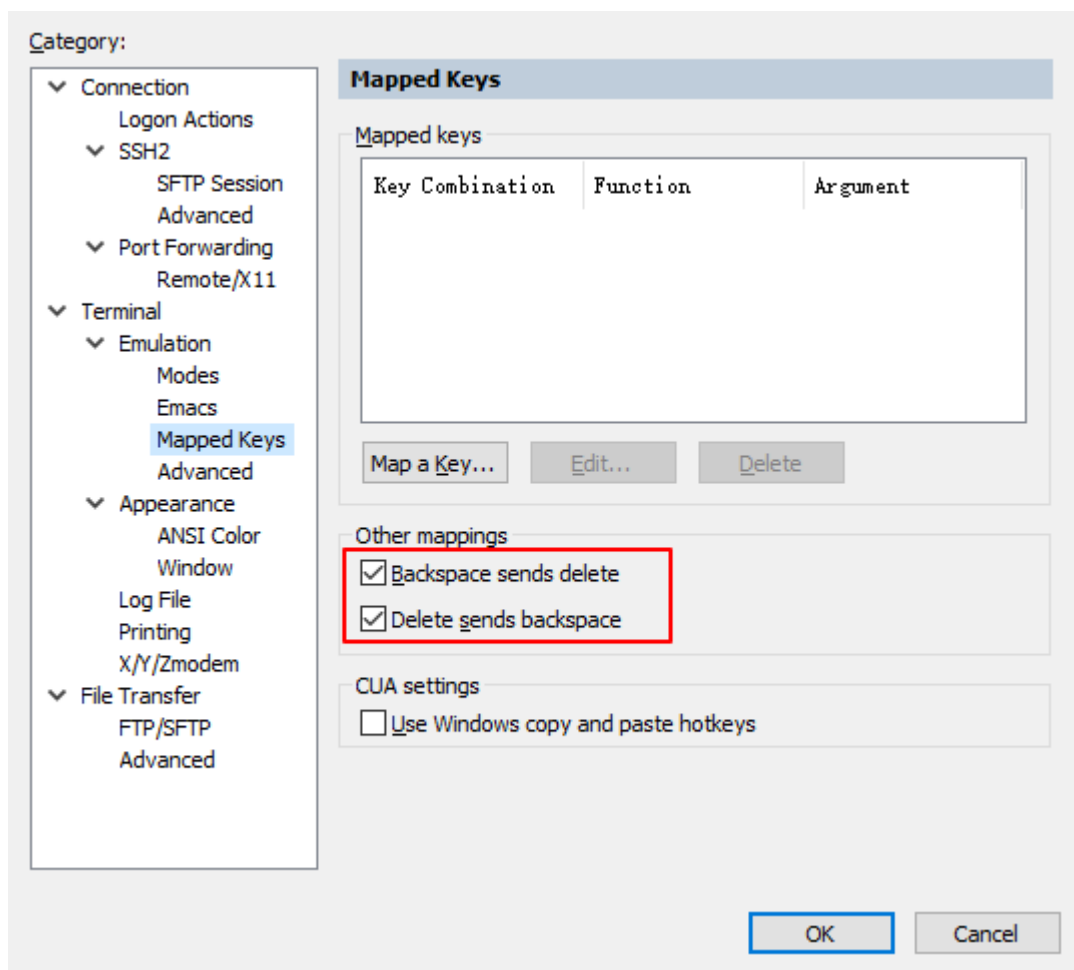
Category:

Connection
Logon Actions
SSH2
SFTP Session
Advanced
Port Forwarding
Remote/X11
Terminal
Emulation
Modes
Emacs
Mapped Keys
Advanced
Appearance
ANSI Color
Window
Log File
Printing
X/Y/Zmodem
File Transfer
FTP/SFTP
Advanced

Mapped Keys

Mapped keys

| Key Combination | Function | Argument |
|---|---|---|

Map a Key... Edit... Delete

Other mappings
Backspace sends delete
Delete sends backspace

CUA settings
Use Windows copy and paste hotkeys

OK Cancel